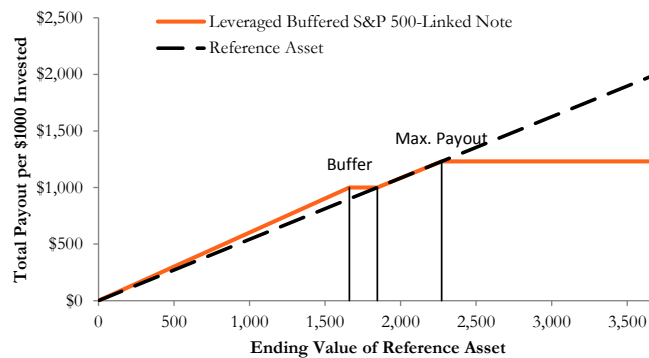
Leveraged Buffered S&P 500-Linked Note
Reference Asset

$2,500
$2,000
$1,500
$1,000
$500
$0

Total Payout per $1000 Invested

Max. Payout
Buffer

0
500
1,000
1,500
2,000
2,500
3,000
3,500

Ending Value of Reference Asset